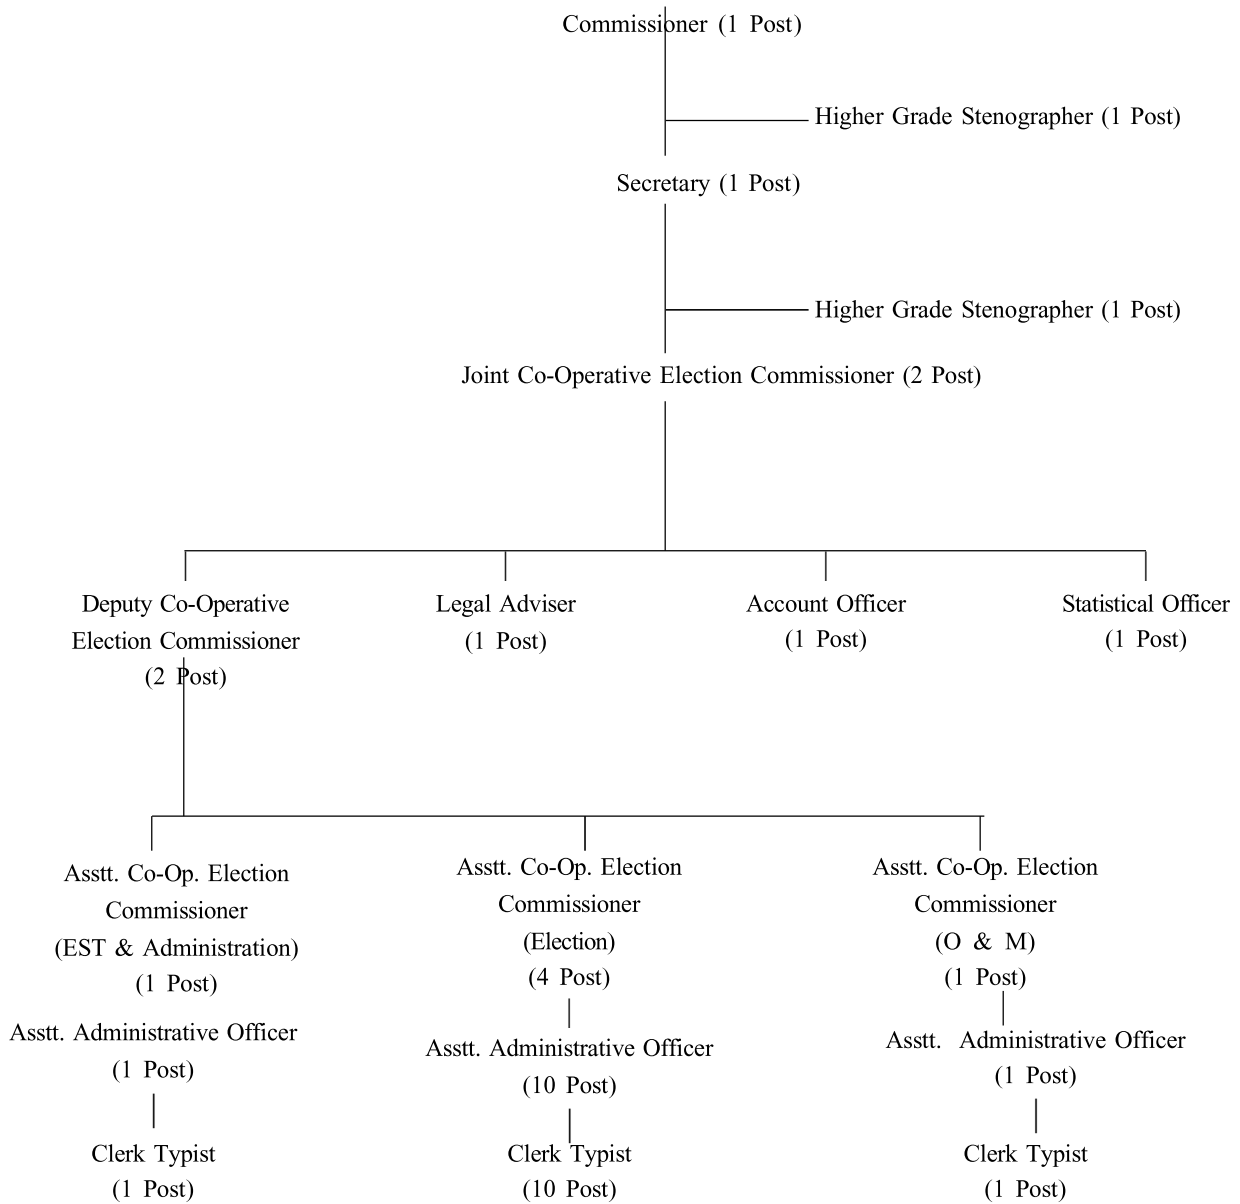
Commissioner (1 Post)

Higher Grade Stenographer (1 Post)

Secretary (1 Post)

Higher Grade Stenographer (1 Post)

Joint Co-Operative Election Commissioner (2 Post)

Deputy Co-Operative Election Commissioner (2 Post)

Legal Adviser (1 Post)

Account Officer (1 Post)

Statistical Officer (1 Post)

Asstt. Co-Op. Election Commissioner (EST & Administration) (1 Post)

Asstt. Administrative Officer (1 Post)

Clerk Typist (1 Post)

Asstt. Co-Op. Election Commissioner (Election) (4 Post)

Asstt. Administrative Officer (10 Post)

Clerk Typist (10 Post)

Asstt. Co-Op. Election Commissioner (O & M) (1 Post)

Asstt. Administrative Officer (1 Post)

Clerk Typist (1 Post)